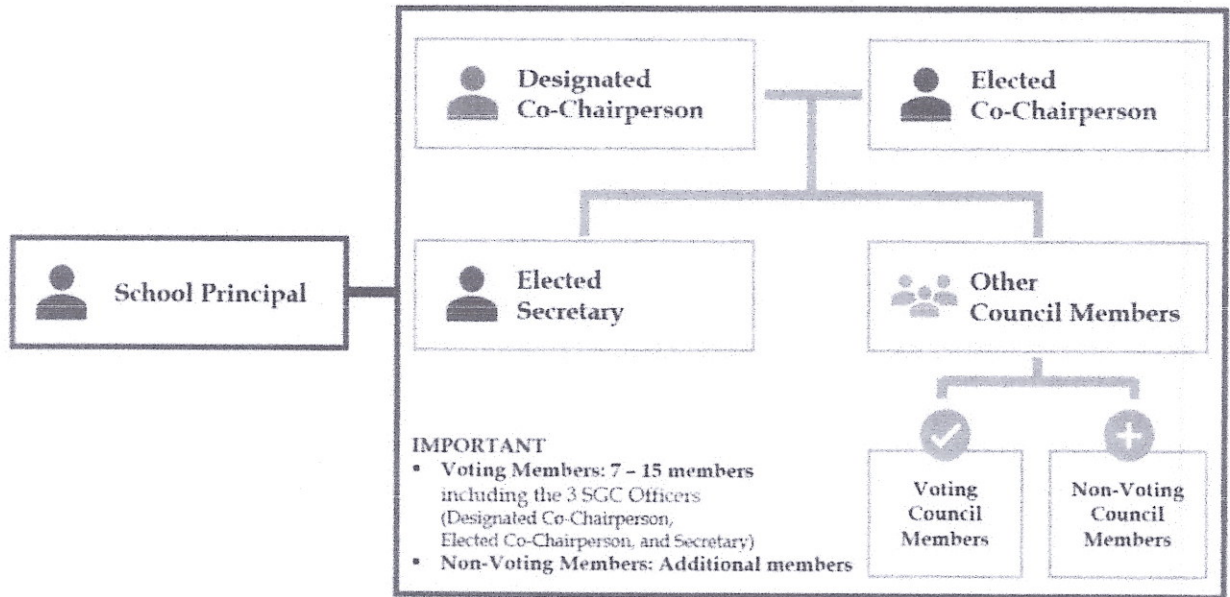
School Principal

Designated Co-Chairperson

Elected Co-Chairperson

Elected Secretary

Other Council Members

Voting Council Members

Non-Voting Council Members

IMPORTANT
• Voting Members: 7 – 15 members including the 3 SGC Officers (Designated Co-Chairperson, Elected Co-Chairperson, and Secretary)
• Non-Voting Members: Additional members